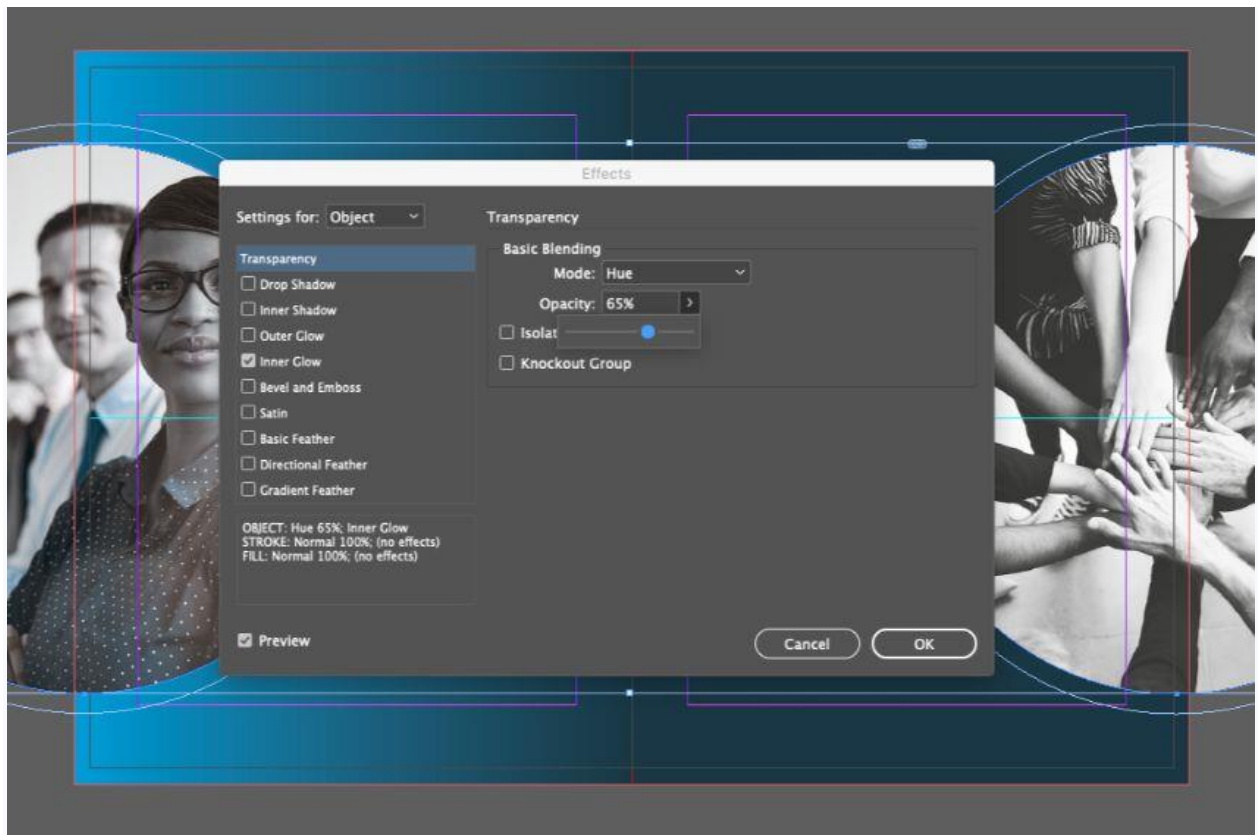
Effects

Settings for: Object

Transparency

Transparency
Drop Shadow
Inner Shadow
Outer Glow
Inner Glow
Bevel and Emboss
Satin
Basic Feather
Directional Feather
Gradient Feather

Basic Blending
Mode: Hue
Opacity: 65%
Isolat
Knockout Group

OBJECT: Hue 65%; Inner Glow
STROKE: Normal 100%; (no effects)
FILL: Normal 100%; (no effects)

Preview

Cancel
OK